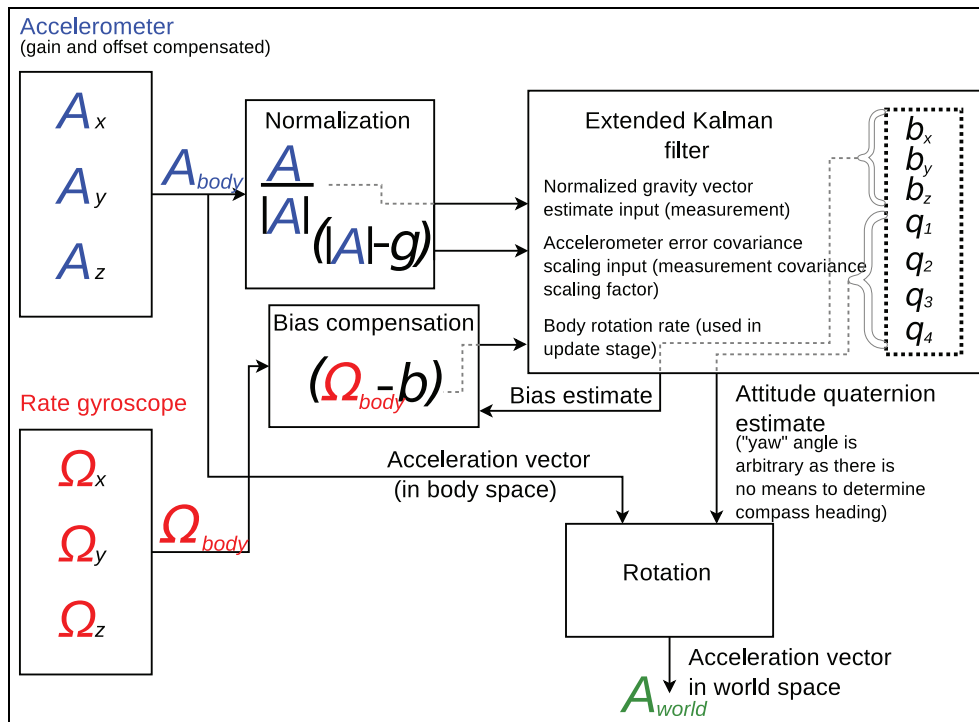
Accelerometer
(gain and offset compensated)

$A_x$
$A_y$
$A_z$

$A_{body}$

Normalization
$\frac{A}{|A|}$
$(|A|-g)$

Extended Kalman filter
Normalized gravity vector estimate input (measurement)
Accelerometer error covariance scaling input (measurement covariance scaling factor)
Body rotation rate (used in update stage)

$b_x$
$b_y$
$b_z$
$q_1$
$q_2$
$q_3$
$q_4$

Bias compensation
$(\Omega_{body}-b)$

Bias estimate

Rate gyroscope

$\Omega_x$
$\Omega_y$
$\Omega_z$

$\Omega_{body}$

Attitude quaternion estimate
("yaw" angle is arbitrary as there is no means to determine compass heading)

Acceleration vector (in body space)

Rotation

Acceleration vector in world space

$A_{world}$